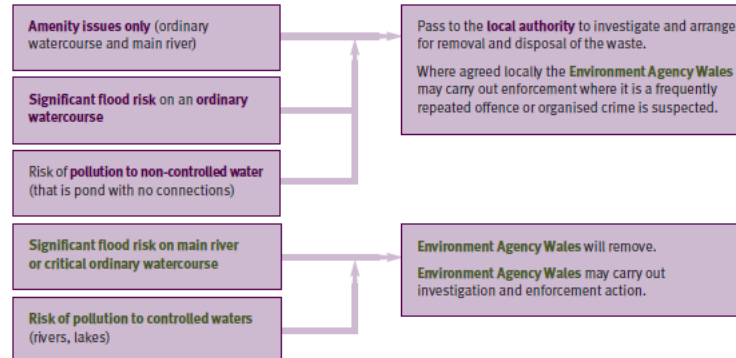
Amenity issues only (ordinary watercourse and main river)

Significant flood risk on an ordinary watercourse

Risk of pollution to non-controlled water (that is pond with no connections)

Pass to the local authority to investigate and arrange for removal and disposal of the waste.

Where agreed locally the Environment Agency Wales may carry out enforcement where it is a frequently repeated offence or organised crime is suspected.

Significant flood risk on main river or critical ordinary watercourse

Risk of pollution to controlled waters (rivers, lakes)

Environment Agency Wales will remove.

Environment Agency Wales may carry out investigation and enforcement action.